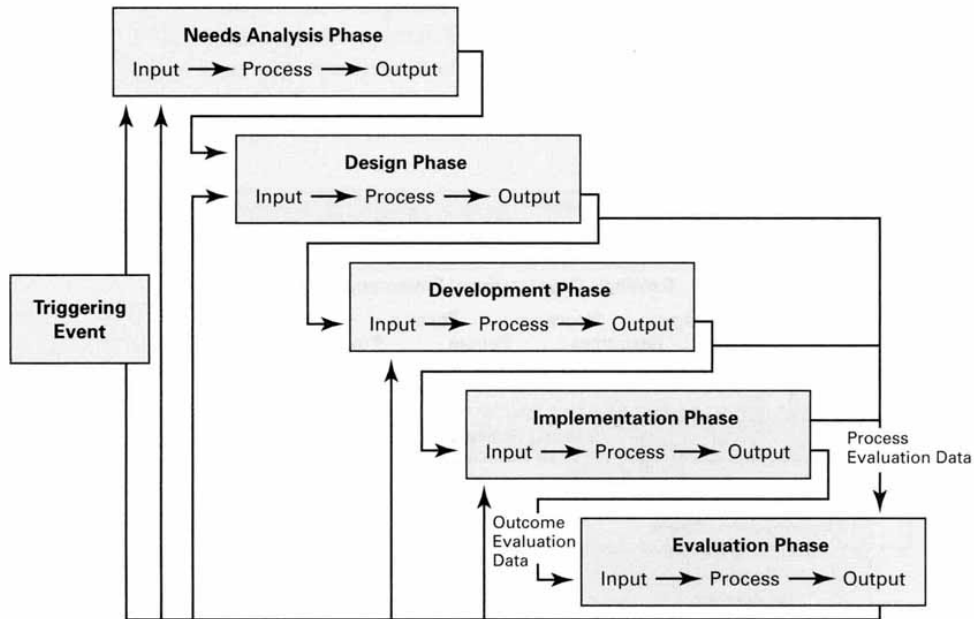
Needs Analysis Phase
Input → Process → Output

Design Phase
Input → Process → Output

Triggering Event

Development Phase
Input → Process → Output

Implementation Phase
Input → Process → Output

Process Evaluation Data

Outcome Evaluation Data

Evaluation Phase
Input → Process → Output